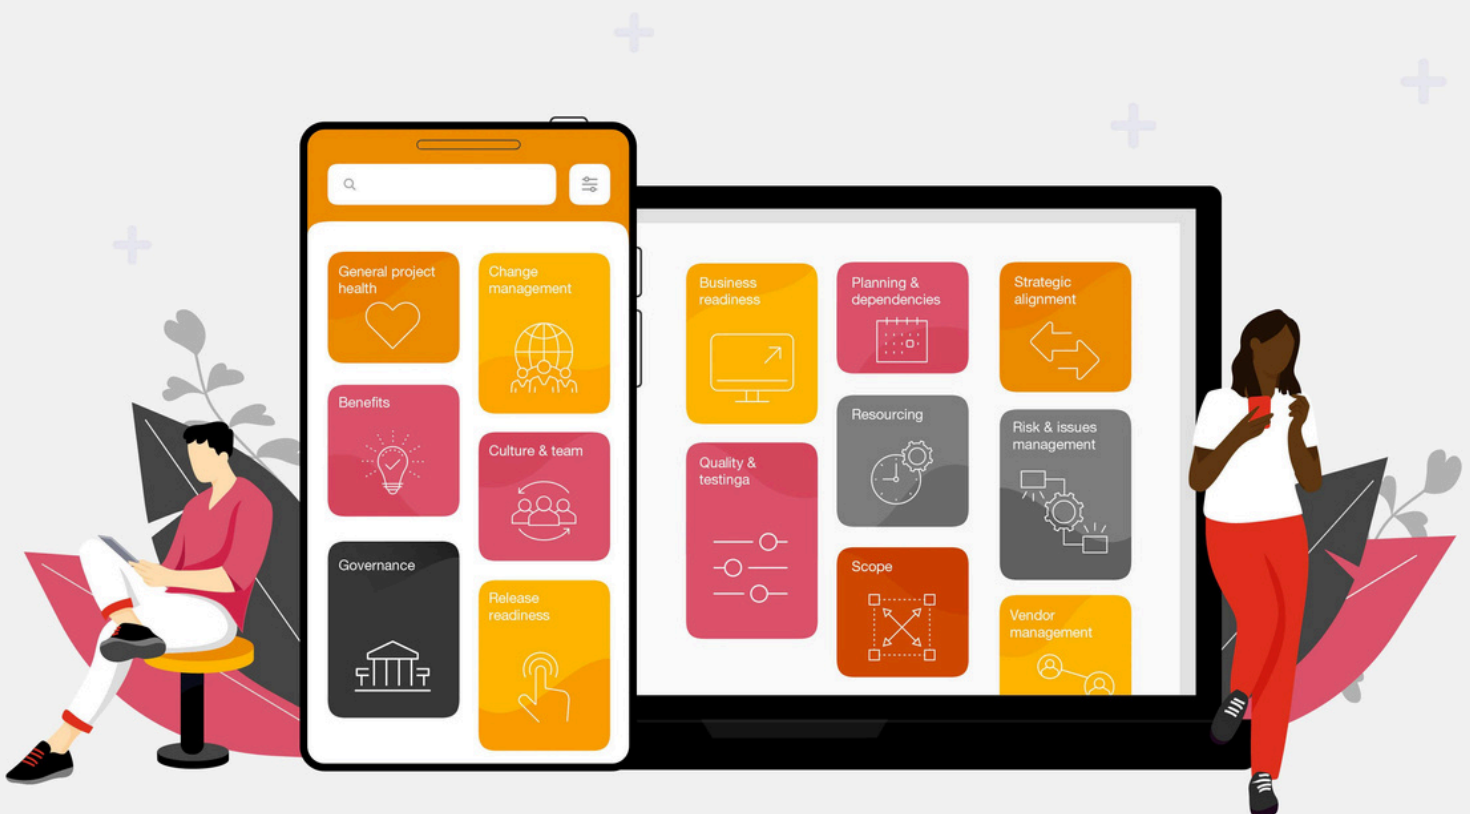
General project health

Change management

Benefits

Culture & team

Governance

Release readiness

Business readiness

Planning & dependencies

Strategic alignment

Resourcing

Quality & testinga

Risk & issues management

Scope

Vendor management